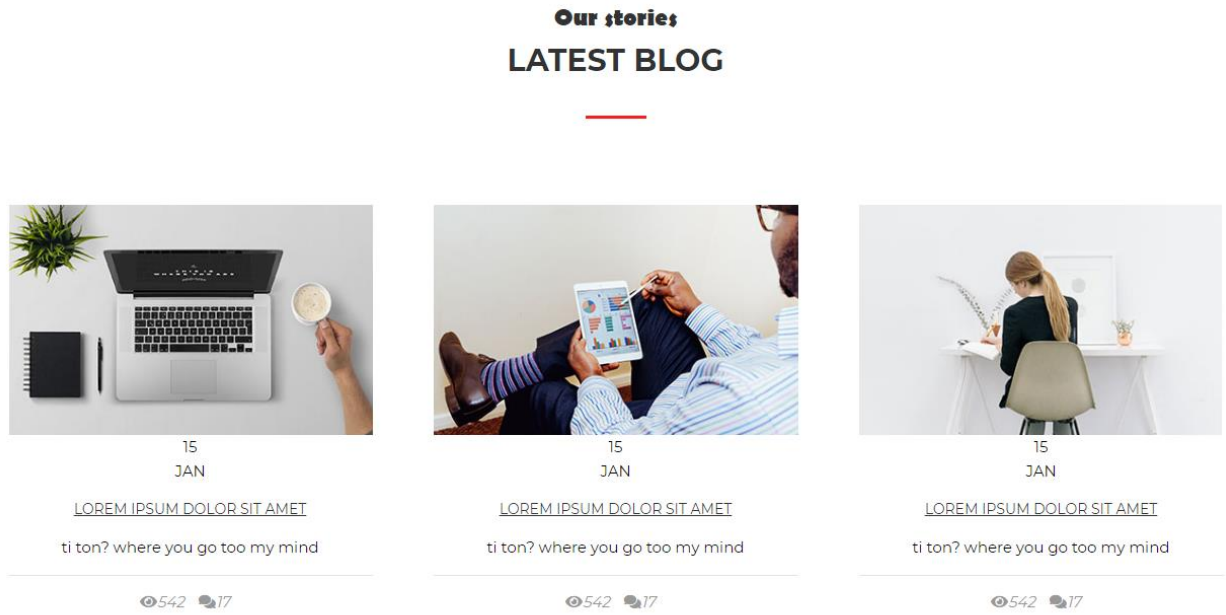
Our stories
LATEST BLOG

15
JAN

LOREM IPSUM DOLOR SIT AMET

ti ton? where you go too my mind

542 17

15
JAN

LOREM IPSUM DOLOR SIT AMET

ti ton? where you go too my mind

542 17

15
JAN

LOREM IPSUM DOLOR SIT AMET

ti ton? where you go too my mind

542 17